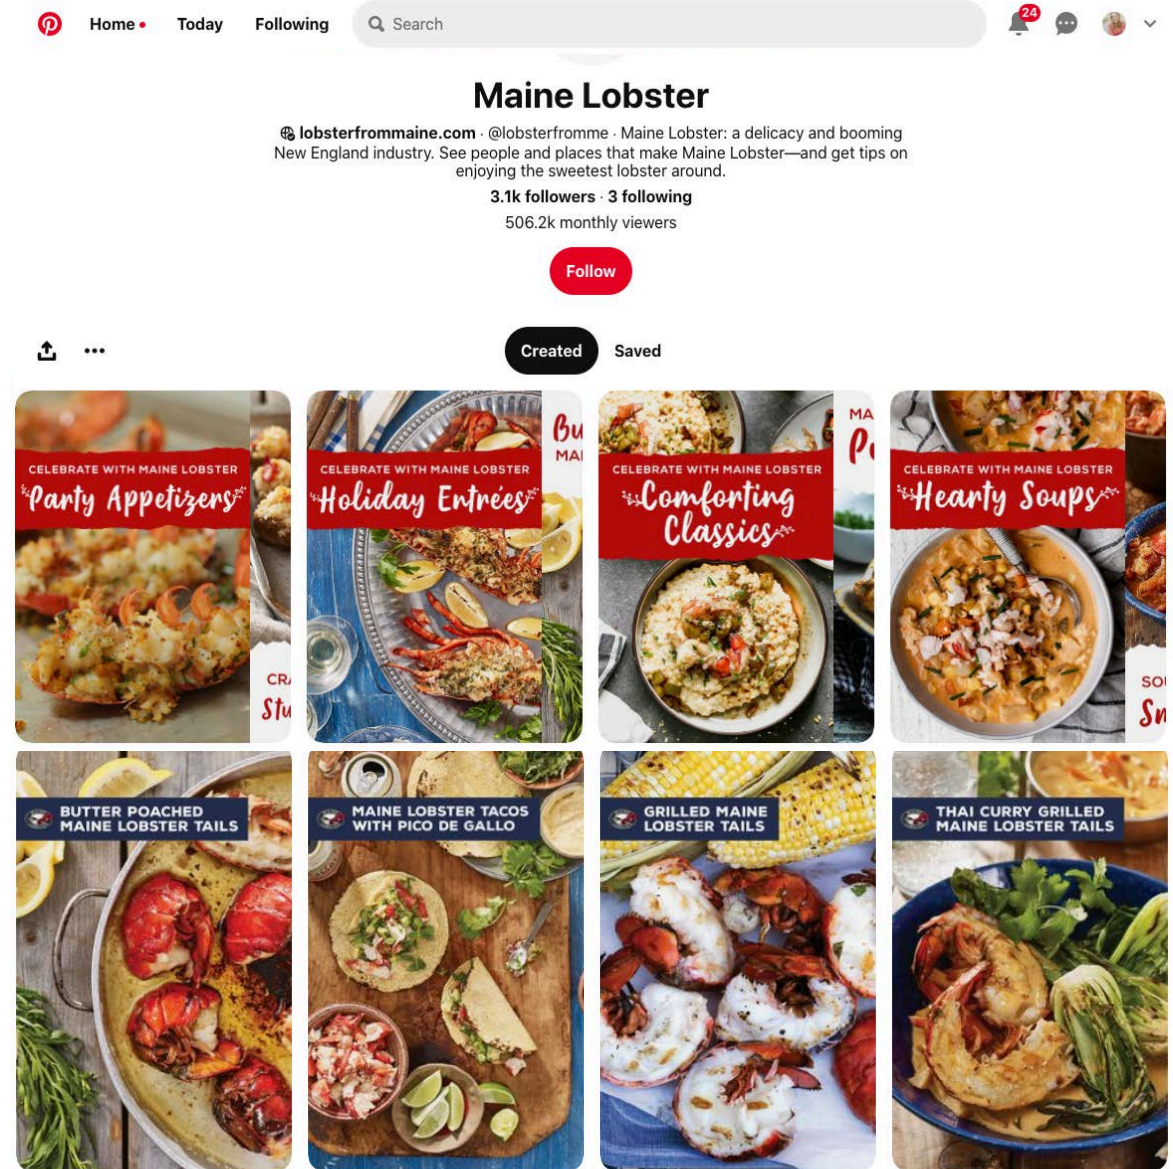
Home Today Following Search

24

Maine Lobster

lobsterfrommaine.com · @lobsterfromme · Maine Lobster: a delicacy and booming New England industry. See people and places that make Maine Lobster—and get tips on enjoying the sweetest lobster around.

3.1k followers · 3 following

506.2k monthly viewers

Follow

Created Saved

CELEBRATE WITH MAINE LOBSTER
Party Appetizers

CRA
Stu

CELEBRATE WITH MAINE LOBSTER
Holiday Entrées

Bu
MAI

CELEBRATE WITH MAINE LOBSTER
Comforting Classics

MA
P

CELEBRATE WITH MAINE LOBSTER
Hearty Soups

SOU
S

BUTTER POACHED MAINE LOBSTER TAILS

MAINE LOBSTER TACOS WITH PICO DE GALLO

GRILLED MAINE LOBSTER TAILS

THAI CURRY GRILLED MAINE LOBSTER TAILS